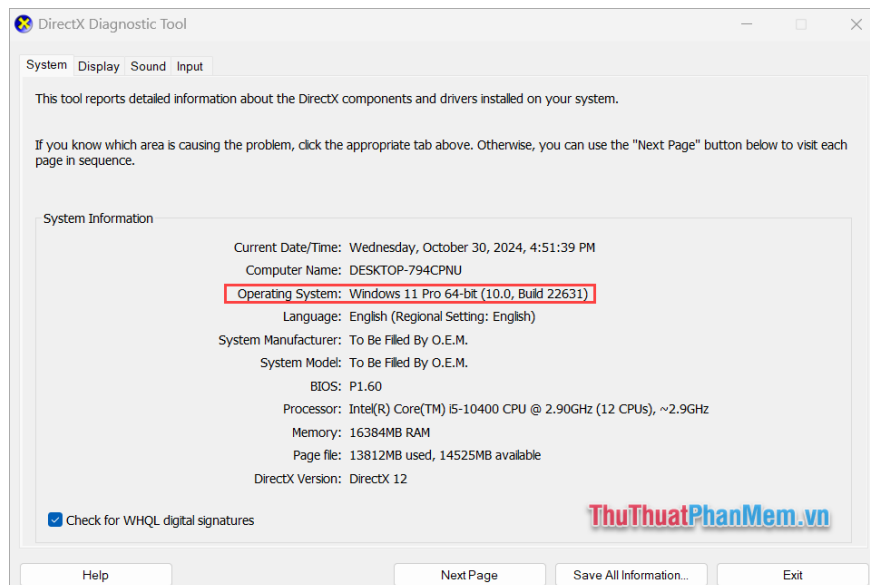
DirectX Diagnostic Tool

System Display Sound Input

This tool reports detailed information about the DirectX components and drivers installed on your system.

If you know which area is causing the problem, click the appropriate tab above. Otherwise, you can use the "Next Page" button below to visit each page in sequence.

System Information

Current Date/Time: Wednesday, October 30, 2024, 4:51:39 PM
Computer Name: DESKTOP-794CPNU
Operating System: Windows 11 Pro 64-bit (10.0, Build 22631)
Language: English (Regional Setting: English)
System Manufacturer: To Be Filled By O.E.M.
System Model: To Be Filled By O.E.M.
BIOS: P1.60
Processor: Intel(R) Core(TM) i5-10400 CPU @ 2.90GHz (12 CPUs), ~2.9GHz
Memory: 16384MB RAM
Page file: 13812MB used, 14525MB available
DirectX Version: DirectX 12

Check for WHQL digital signatures

ThuThuatPhanMem.vn

Help Next Page Save All Information... Exit